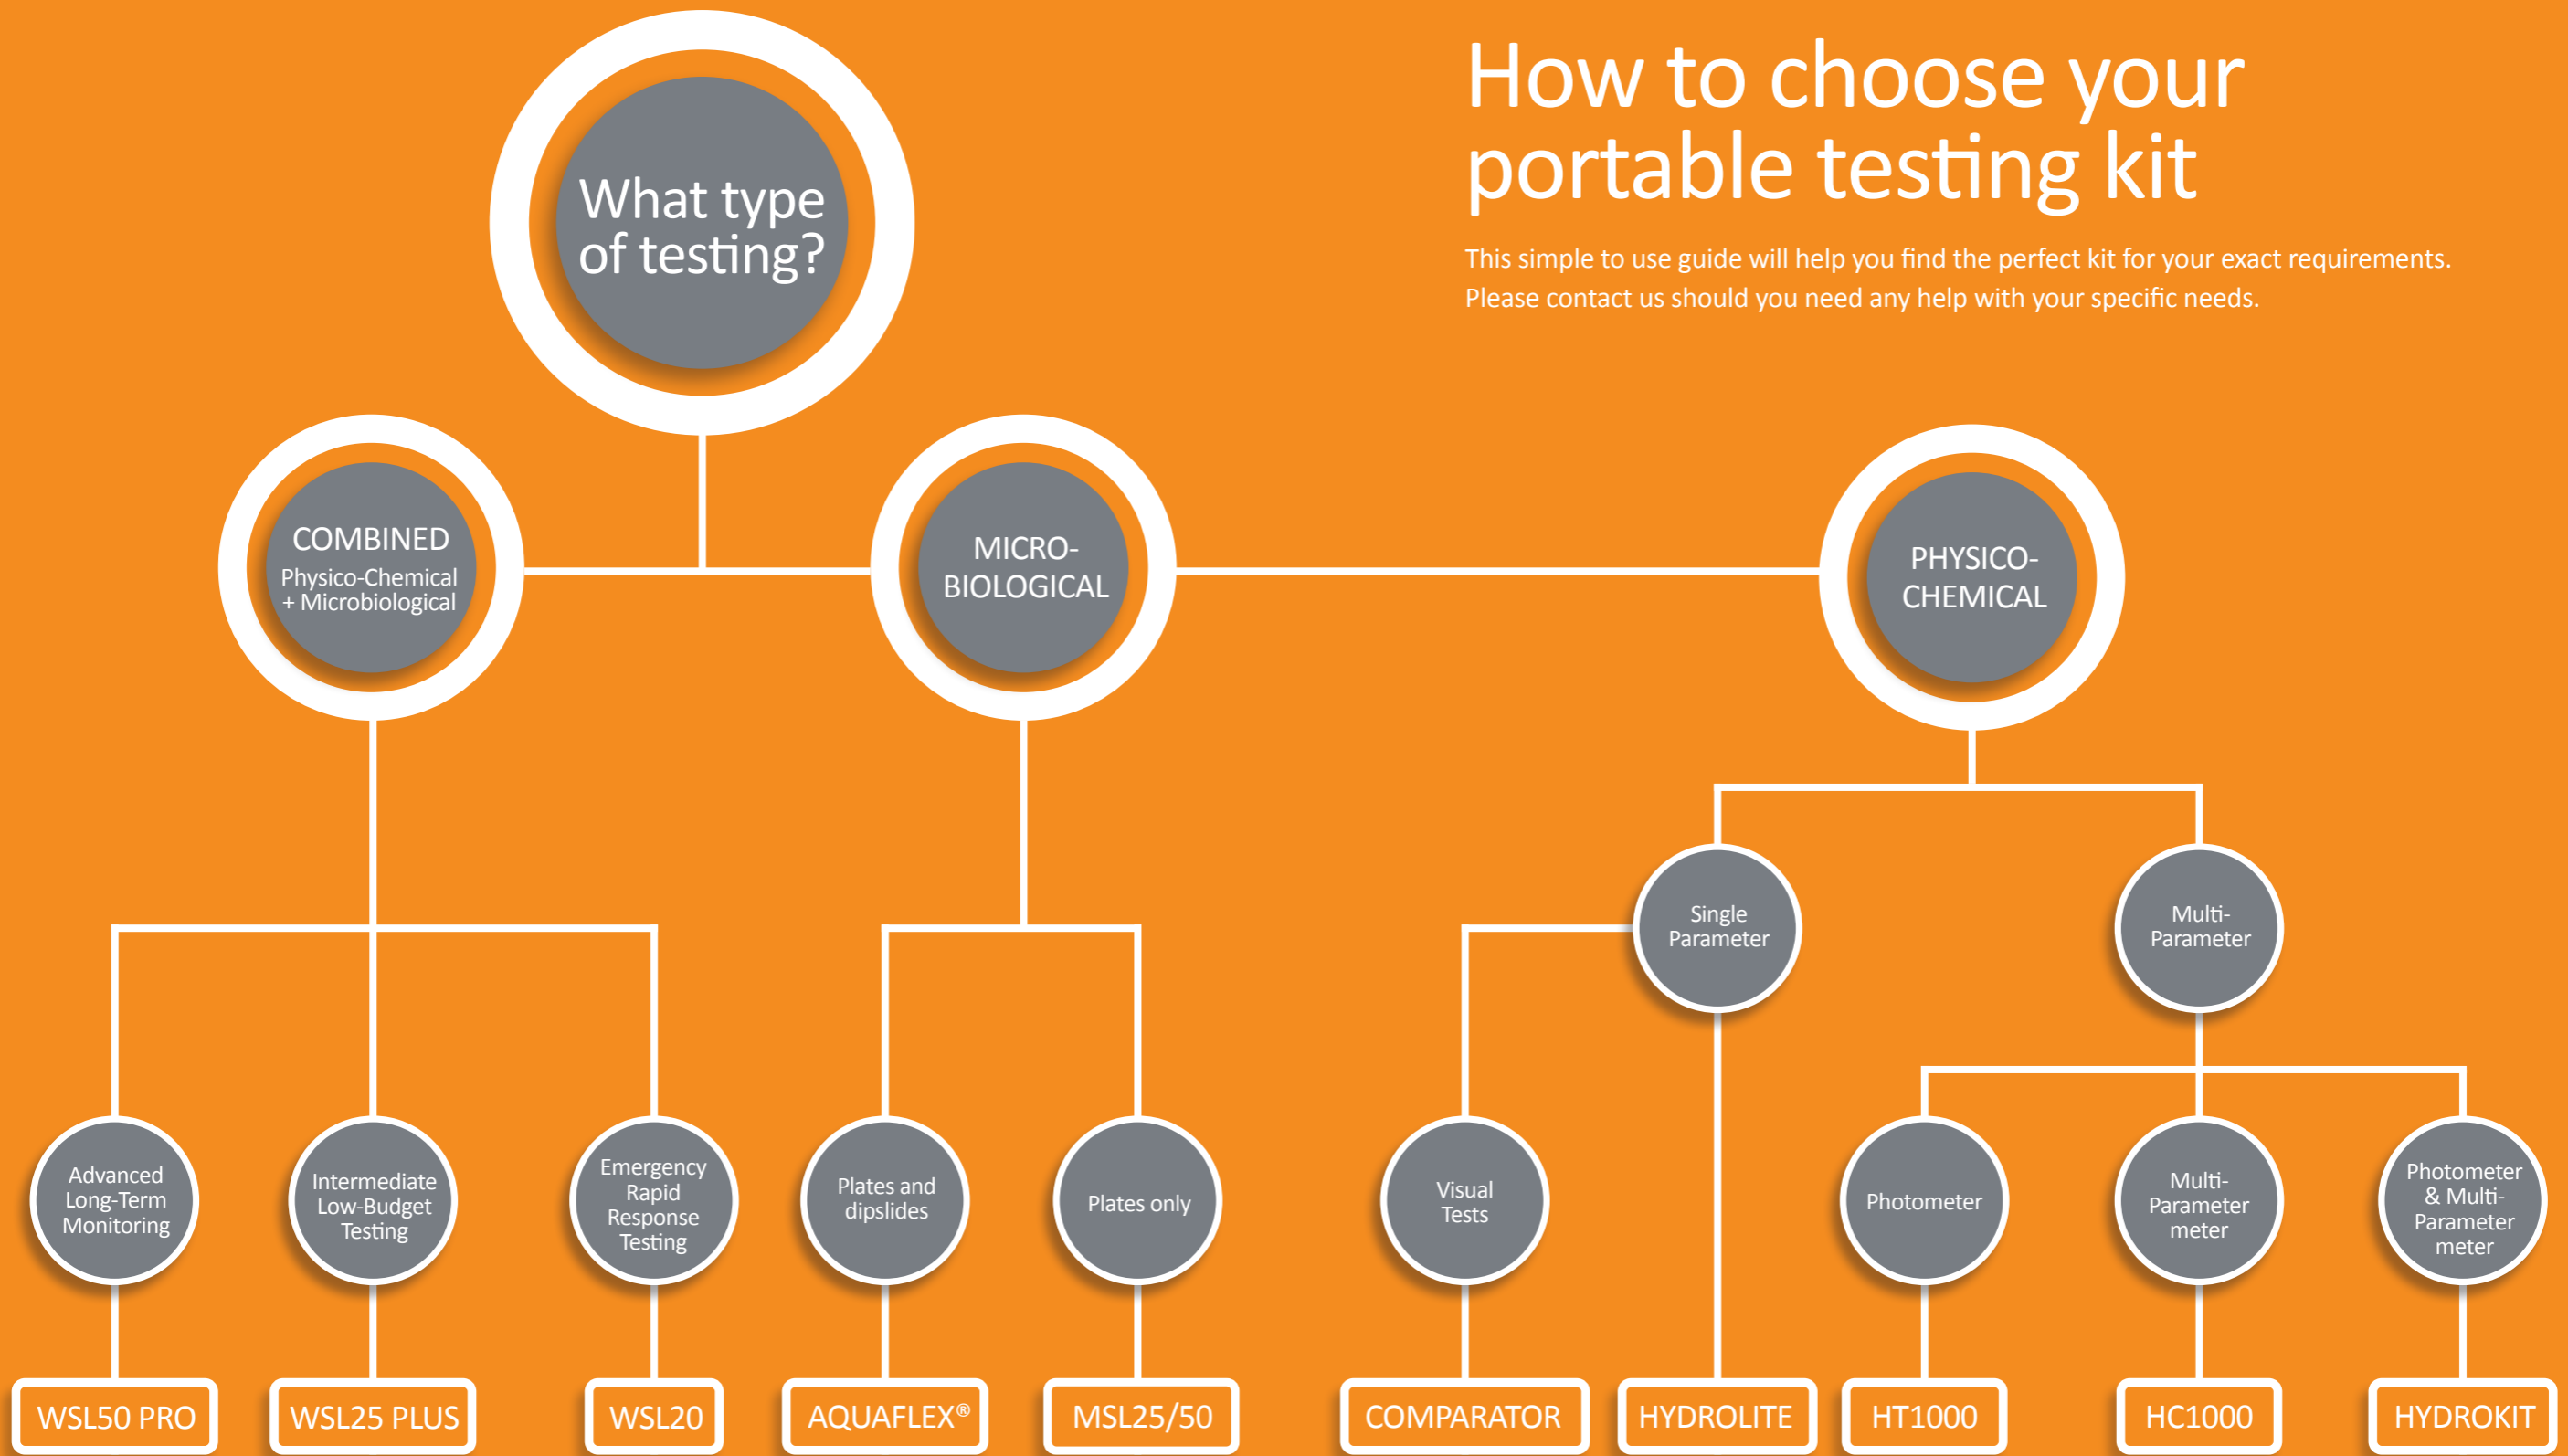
How to choose your portable testing kit

This simple to use guide will help you find the perfect kit for your exact requirements. Please contact us should you need any help with your specific needs.

What type of testing?

COMBINED
Physico-Chemical + Microbiological

MICRO-BIOLOGICAL

PHYSICO-CHEMICAL

Single Parameter

Multi-Parameter

Advanced Long-Term Monitoring

Intermediate Low-Budget Testing

Emergency Rapid Response Testing

Plates and dipslides

Plates only

Visual Tests

Photometer

Multi-Parameter meter

Photometer & Multi-Parameter meter

WSL50 PRO

WSL25 PLUS

WSL20

AQUAFLEX®

MSL25/50

COMPARATOR

HYDROLITE

HT1000

HC1000

HYDROKIT